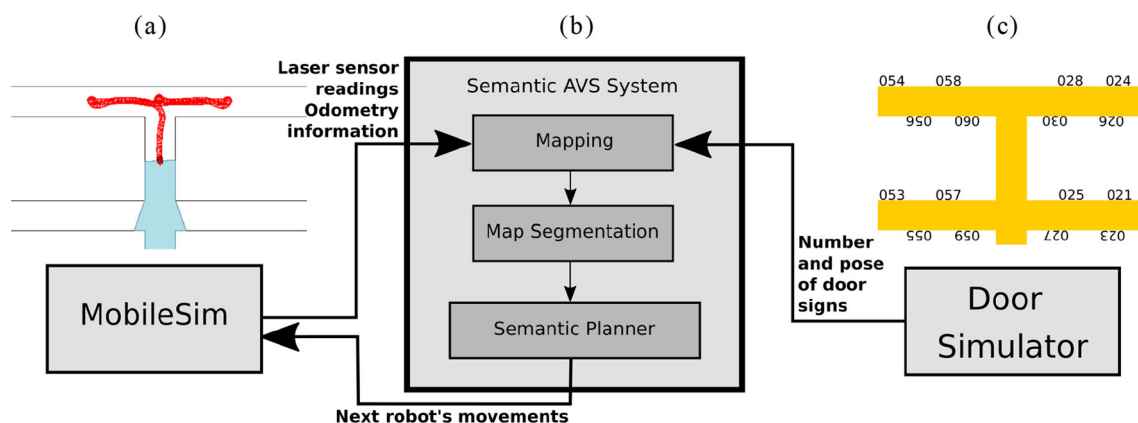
(a)

(b)

(c)

Laser sensor readings Odometry information

Semantic AVS System

Mapping

Map Segmentation

Semantic Planner

MobileSim

Next robot's movements

Number and pose of door signs

Door Simulator

054 058 028 024

056 060 030 026

053 057 025 021

055 059 027 023